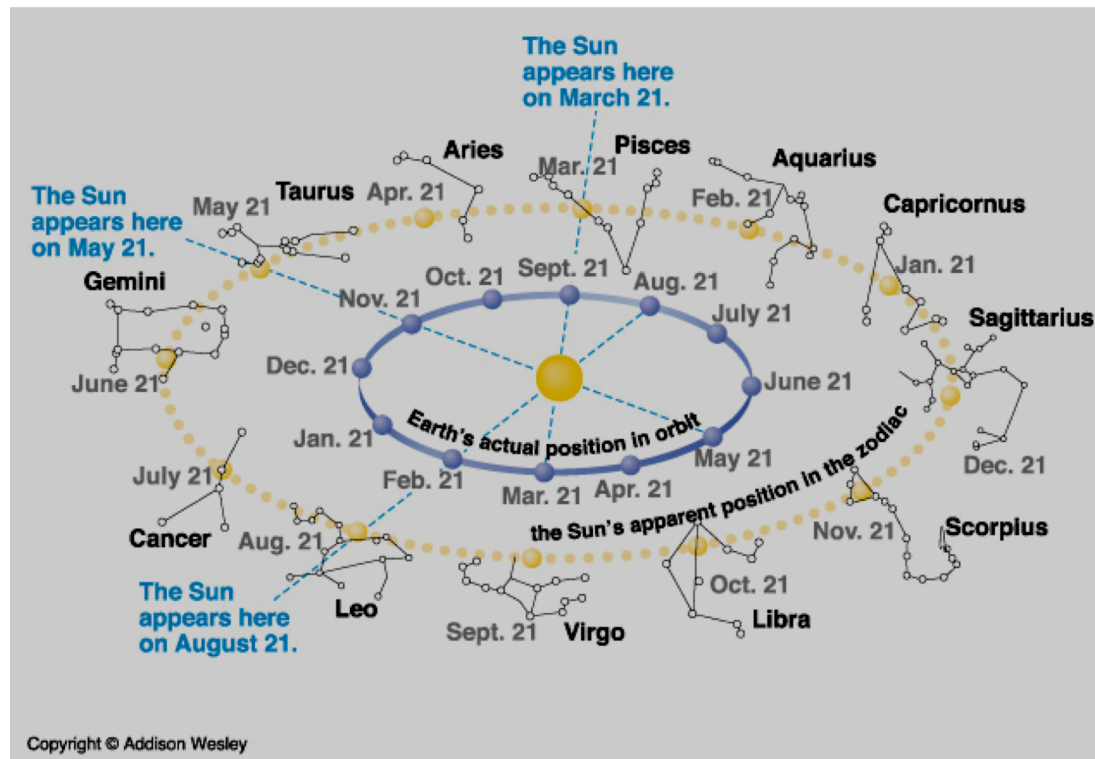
The Sun appears here on March 21.

Aries

Pisces

Mar. 21

Aquarius

The Sun appears here on May 21.

May 21

Taurus

Apr. 21

Feb. 21

Capricornus

Gemini

Oct. 21

Sept. 21

Aug. 21

Jan. 21

Nov. 21

July 21

Sagittarius

Dec. 21

June 21

June 21

Earth's actual position in orbit

Jan. 21

May 21

July 21

Feb. 21

Mar. 21

Apr. 21

Dec. 21

the Sun's apparent position in the zodiac

Cancer

Aug. 21

Nov. 21

Scorpius

The Sun appears here on August 21.

Leo

Oct. 21

Sept. 21

Virgo

Libra

Copyright © Addison Wesley